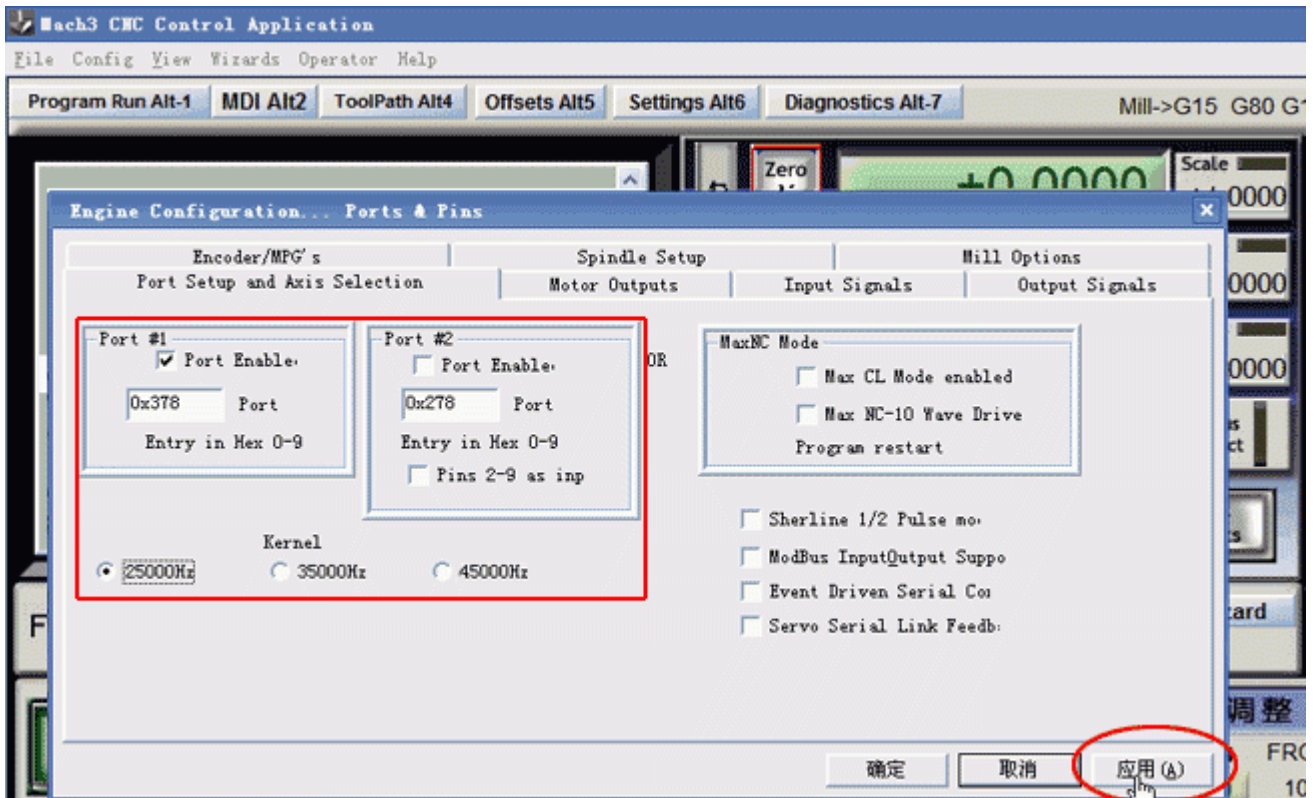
Mach3 CNC Control Application

File Config View Wizards Operator Help

Program Run Alt-1 MDI Alt2 ToolPath Alt4 Offsets Alt5 Settings Alt6 Diagnostics Alt-7

Mill->G15 G80 G1

Zero

+0.0000

Scale

0000

0000

0000

Engine Configuration... Ports & Pins

Encoder/MPG's

Spindle Setup

Mill Options

Port Setup and Axis Selection

Motor Outputs

Input Signals

Output Signals

Port #1

Port Enable

0x378 Port

Entry in Hex 0-9

Port #2

Port Enable

0x278 Port

Entry in Hex 0-9

Pins 2-9 as inp

OR

MaxNC Mode

Max CL Mode enabled

Max NC-10 Wave Drive

Program restart

Kernel

25000Hz

35000Hz

45000Hz

Sherline 1/2 Pulse mo

ModBus InputOutput Suppo

Event Driven Serial Co

Servo Serial Link Feedb

F

ard

调整

FRO

10

确定

取消

应用(A)